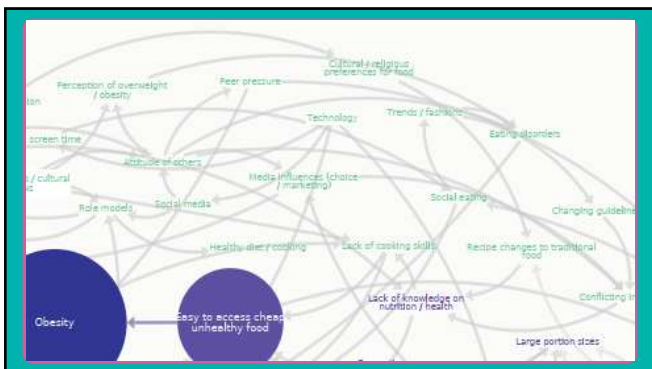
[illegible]ion

Perception of overweight / obesity

Peer pressure

Cultural / religious preferences for food

Technology

Trends / fashions

Eating disorders

screen time

Attitude of others

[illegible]s / cultural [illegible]c

Media influences (choice / marketing)

Social eating

Role models

Social media

Changing guideline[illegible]

Healthy diet / cooking

Lack of cooking skills

Recipe changes to traditional food

Obesity

Easy to access cheap unhealthy food

Lack of knowledge on nutrition / health

Conflicting in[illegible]

Large portion sizes